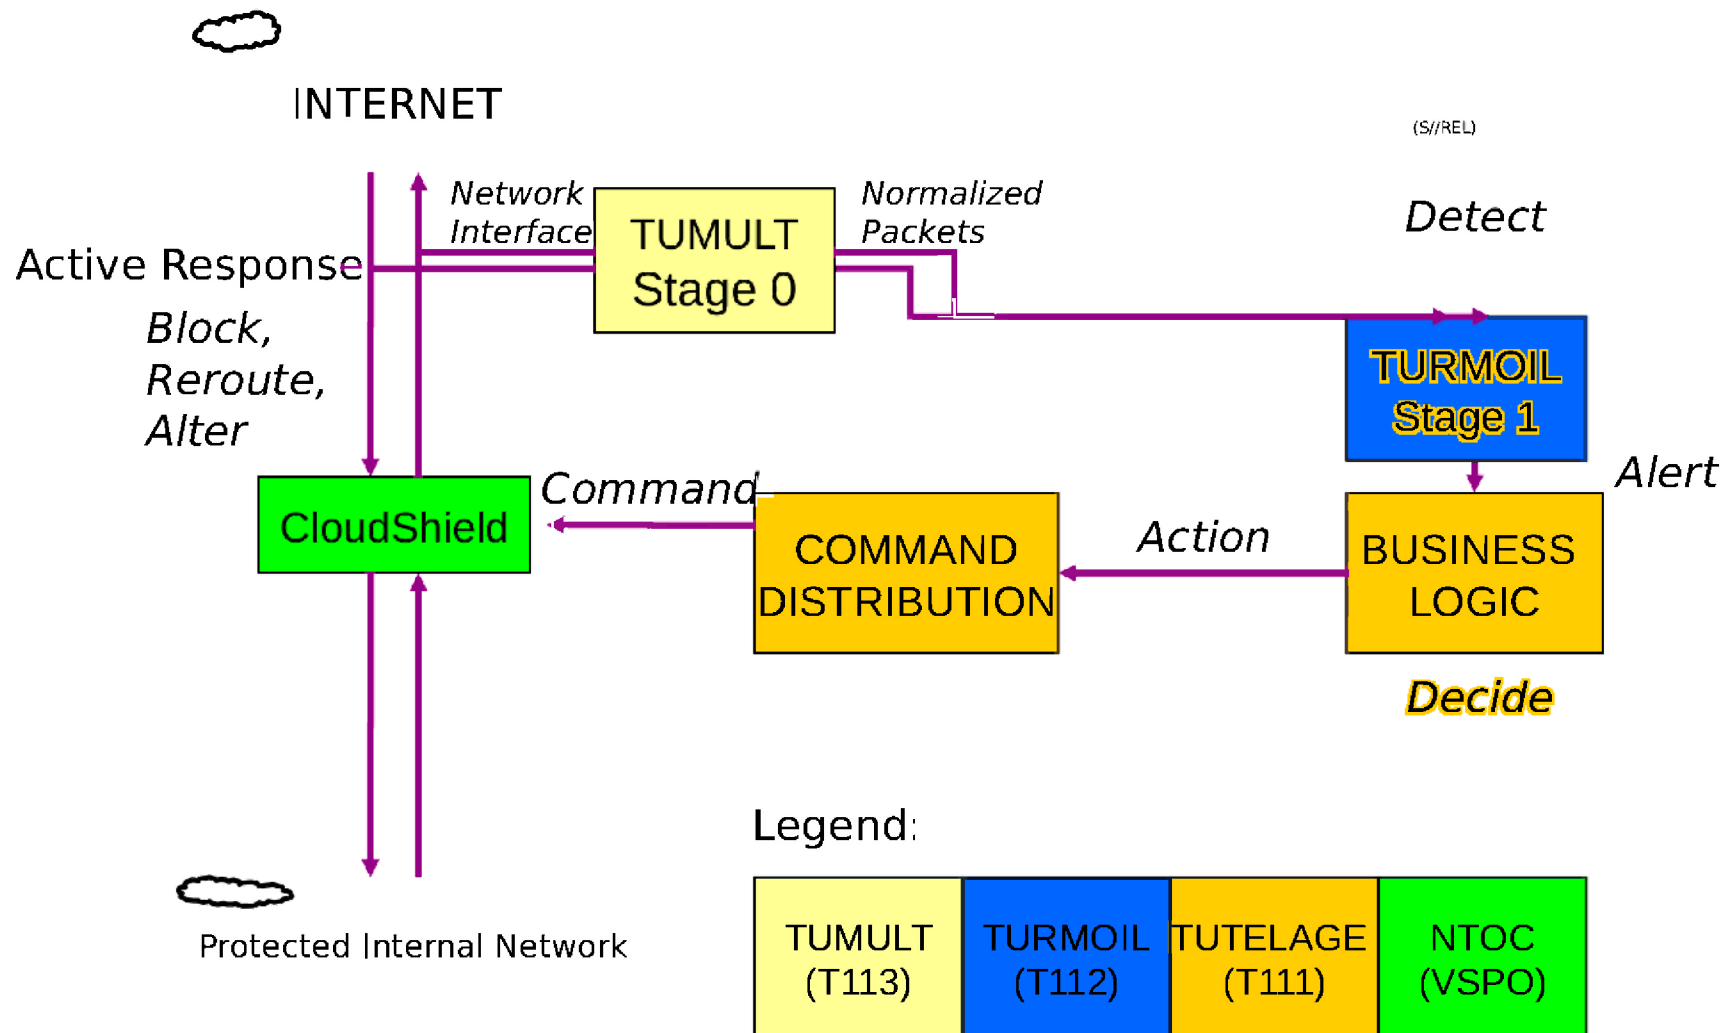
INTERNET

(S//REL)

Network Interface

TUMULT Stage 0

Normalized Packets

Detect

Active Response

Block, Reroute, Alter

TURMOIL Stage 1

Alert

Command

CloudShield

COMMAND DISTRIBUTION

Action

BUSINESS LOGIC

Decide

Legend:

Protected Internal Network

| TUMULT (T113) | TURMOIL (T112) | TUTELAGE (T111) | NTOC (VSPO) |
|---|---|---|---|